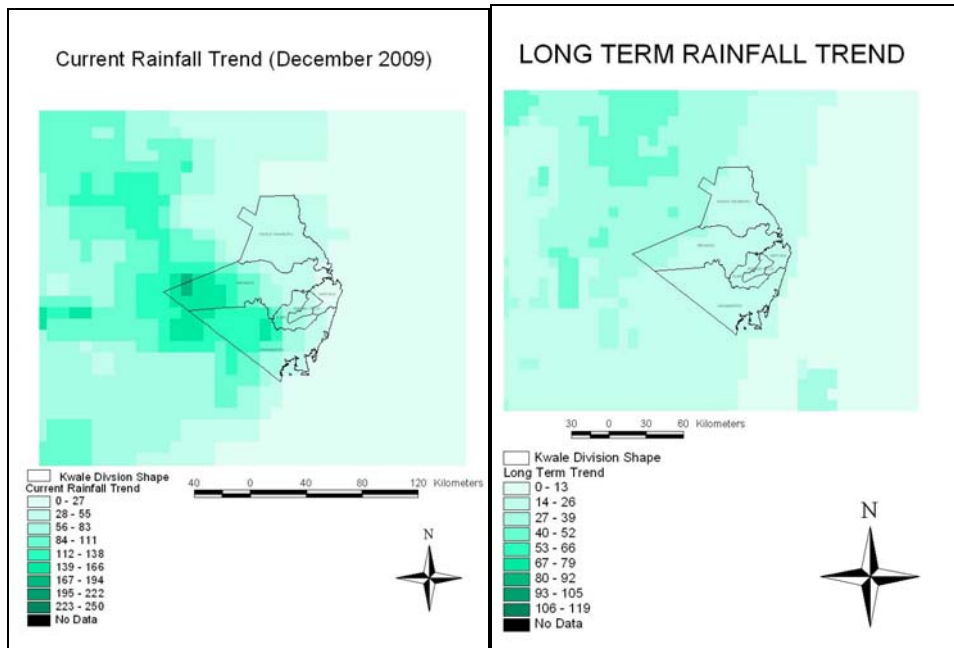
Current Rainfall Trend (December 2009)

Kwale Divsion Shape
Current Rainfall Trend
0 - 27
28 - 55
56 - 83
84 - 111
112 - 138
139 - 166
167 - 194
195 - 222
223 - 250
No Data

40 0 40 80 120 Kilometers

N

LONG TERM RAINFALL TREND

30 0 30 60 Kilometers

Kwale Division Shape
Long Term Trend
0 - 13
14 - 26
27 - 39
40 - 52
53 - 66
67 - 79
80 - 92
93 - 105
106 - 119
No Data

N